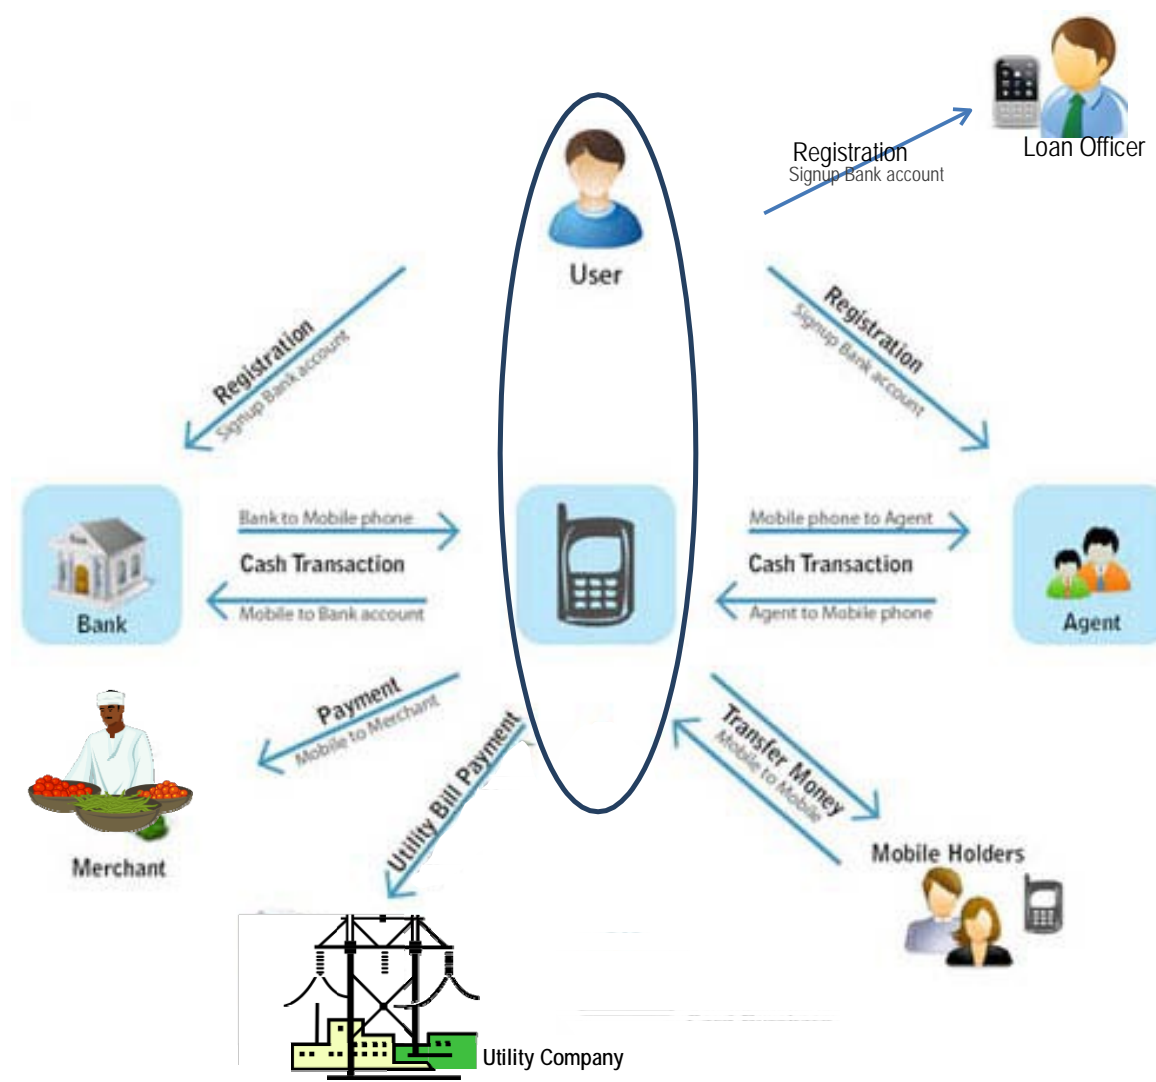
Registration
Signup Bank account
Loan Officer

User

Registration
Signup Bank account

Registration
Signup Bank account

Bank
Bank to Mobile phone
Cash Transaction
Mobile to Bank account

Mobile phone to Agent
Cash Transaction
Agent to Mobile phone
Agent

Payment
Mobile to Merchant

Merchant

Utility Bill Payment

Transfer Money
Mobile to Mobile

Mobile Holders

Utility Company